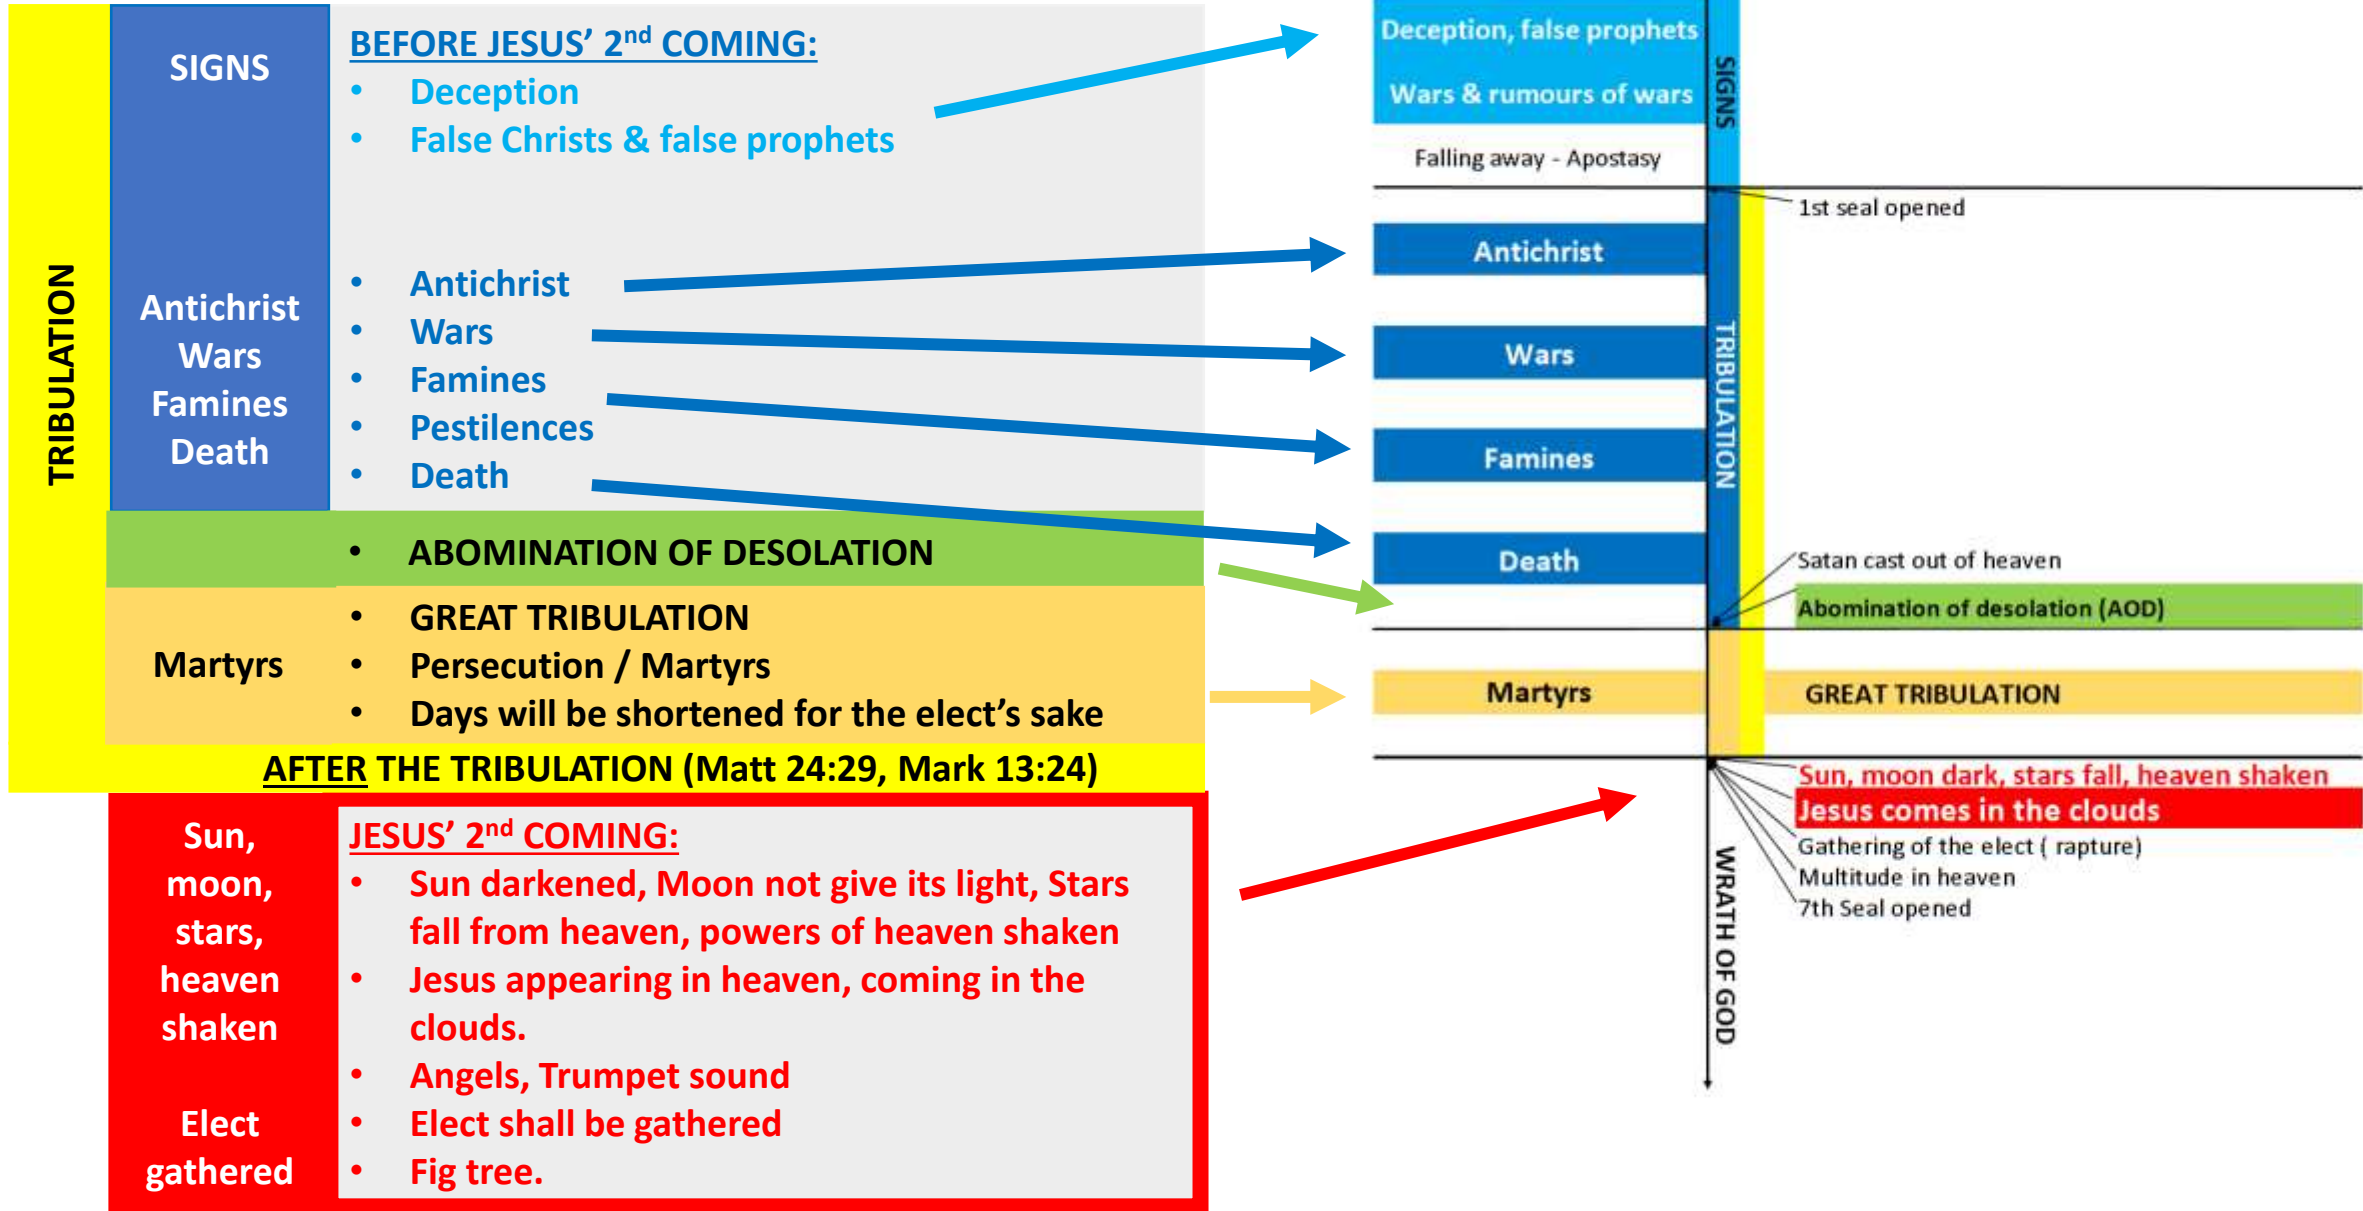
TRIBULATION

SIGNS

BEFORE JESUS' 2$^{nd}$ COMING:
• Deception
• False Christs & false prophets

Antichrist
Wars
Famines
Death

• Antichrist
• Wars
• Famines
• Pestilences
• Death

• ABOMINATION OF DESOLATION

Martyrs

• GREAT TRIBULATION
• Persecution / Martyrs
• Days will be shortened for the elect's sake

AFTER THE TRIBULATION (Matt 24:29, Mark 13:24)

Sun, moon, stars, heaven shaken

Elect gathered

JESUS' 2$^{nd}$ COMING:
• Sun darkened, Moon not give its light, Stars fall from heaven, powers of heaven shaken
• Jesus appearing in heaven, coming in the clouds.
• Angels, Trumpet sound
• Elect shall be gathered
• Fig tree.

Deception, false prophets
Wars & rumours of wars
Falling away - Apostasy
SIGNS
1st seal opened
Antichrist
Wars
Famines
Death
TRIBULATION
Satan cast out of heaven
Abomination of desolation (AOD)
Martyrs
GREAT TRIBULATION
Sun, moon dark, stars fall, heaven shaken
Jesus comes in the clouds
Gathering of the elect ( rapture)
Multitude in heaven
7th Seal opened
WRATH OF GOD